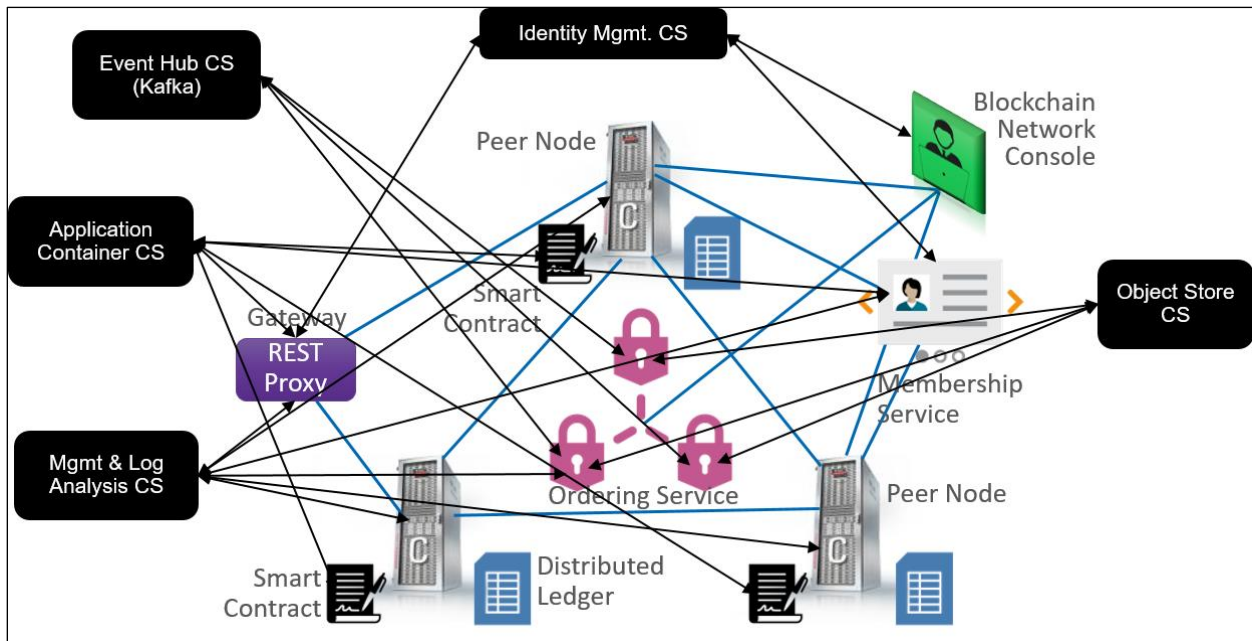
Event Hub CS
(Kafka)

Identity Mgmt. CS

Blockchain
Network
Console

Peer Node

Application
Container CS

Smart
Contract

Gateway

REST
Proxy

Object Store
CS

Membership
Service

Mgmt & Log
Analysis CS

Ordering Service

Peer Node

Smart
Contract

Distributed
Ledger